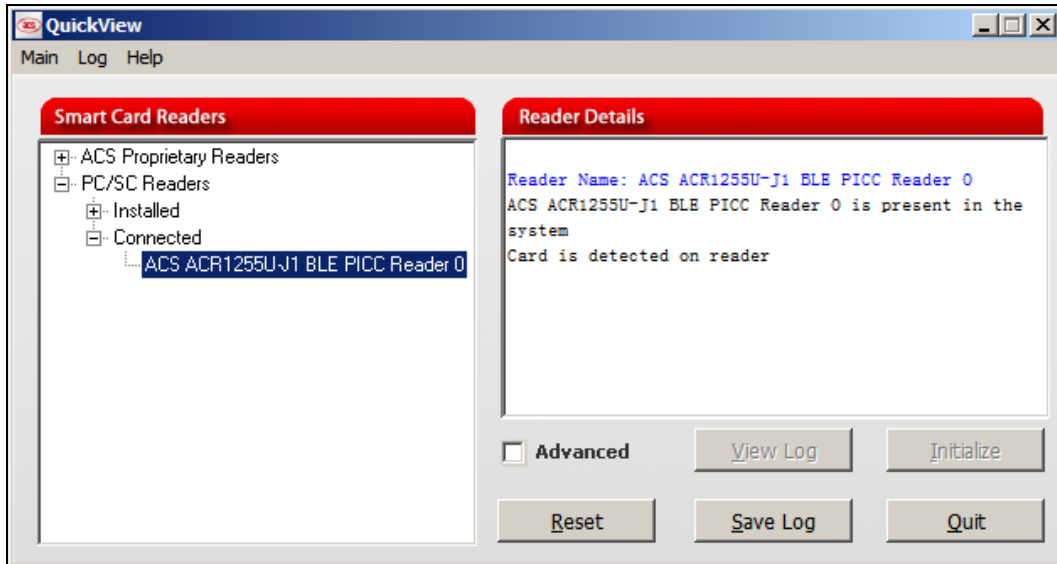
QuickView

Main Log Help

Smart Card Readers

ACS Proprietary Readers
PC/SC Readers
Installed
Connected
ACS ACR1255U-J1 BLE PICC Reader 0

Reader Details

Reader Name: ACS ACR1255U-J1 BLE PICC Reader 0
ACS ACR1255U-J1 BLE PICC Reader 0 is present in the system
Card is detected on reader

Advanced

View Log

Initialize

Reset

Save Log

Quit